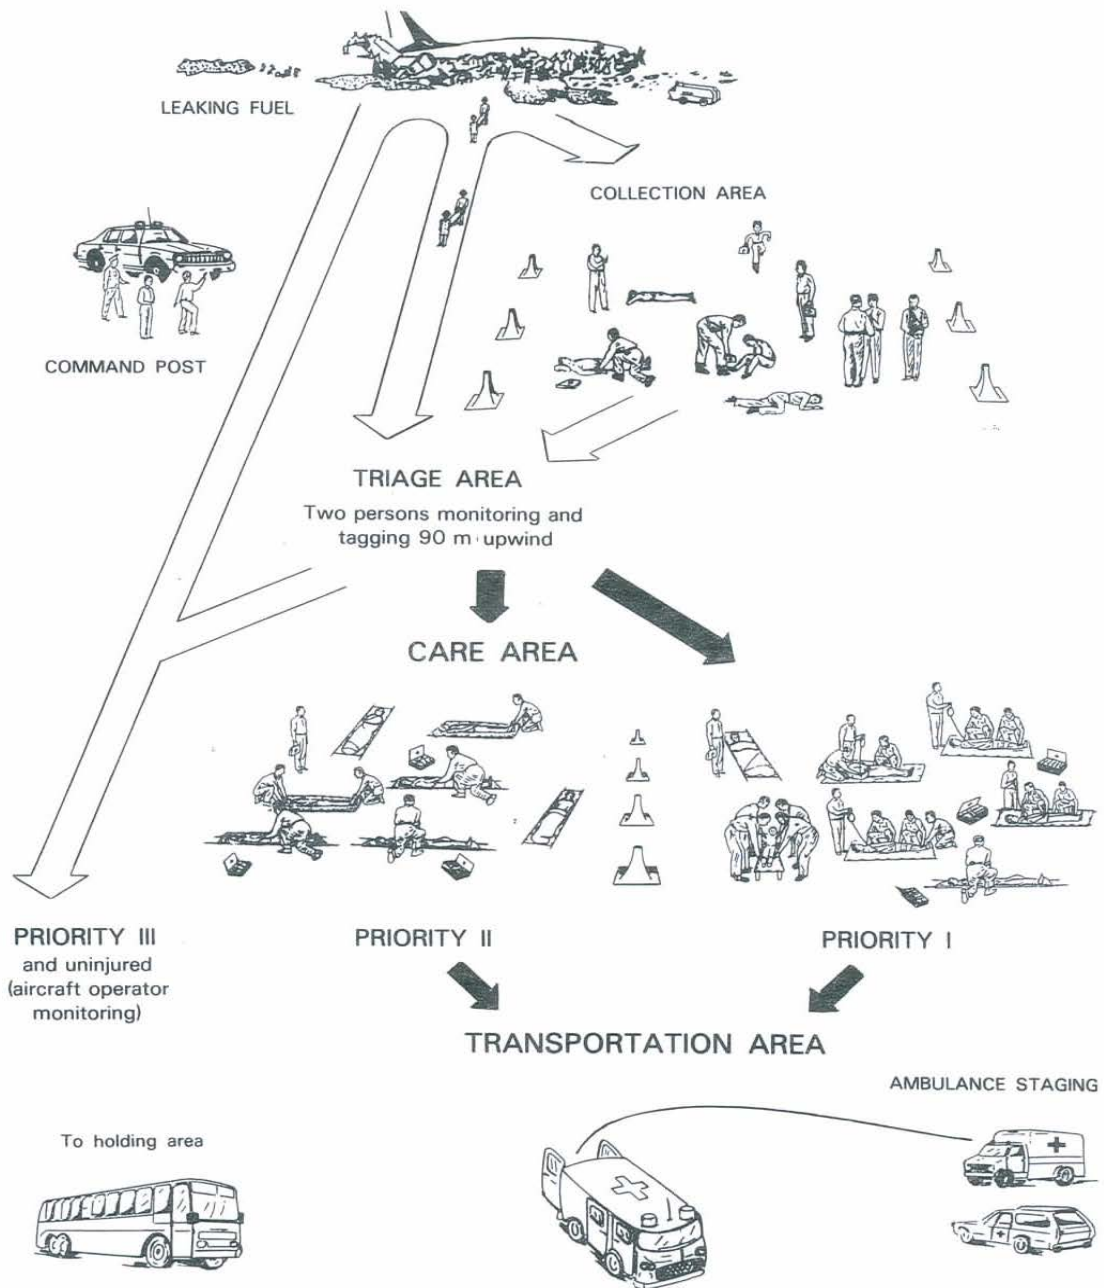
LEAKING FUEL

COLLECTION AREA

COMMAND POST

TRIAGE AREA
Two persons monitoring and tagging 90 m upwind

CARE AREA

PRIORITY III
and uninjured
(aircraft operator monitoring)

PRIORITY II

PRIORITY I

TRANSPORTATION AREA

AMBULANCE STAGING

To holding area